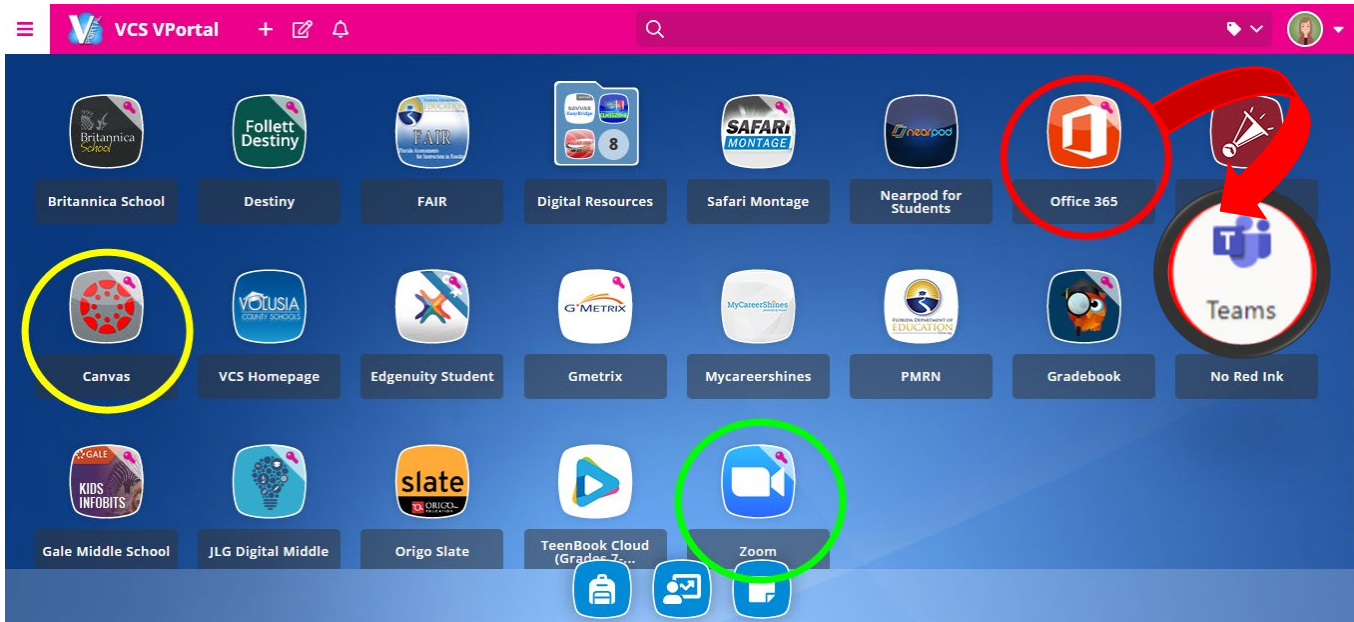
VCS VPortal

Britannica School
Britannica School

Follett Destiny
Destiny

FAIR
FAIR

SAVVAS EasyBridge
8
Digital Resources

SAFARI MONTAGE
Safari Montage

nearpod
Nearpod for Students

Office 365

Teams

Canvas

VOLUSIA COUNTY SCHOOLS
VCS Homepage

Edgenuity Student

G-METRIX
Gmetrix

MyCareerShines
Mycareershines

FLORIDA DEPARTMENT OF EDUCATION
PMRN

Gradebook

No Red Ink

GALE KIDS INFOBITS
Gale Middle School

JLG Digital Middle

slate ORIGO
Origo Slate

TeenBook Cloud (Grades 7-...

Zoom